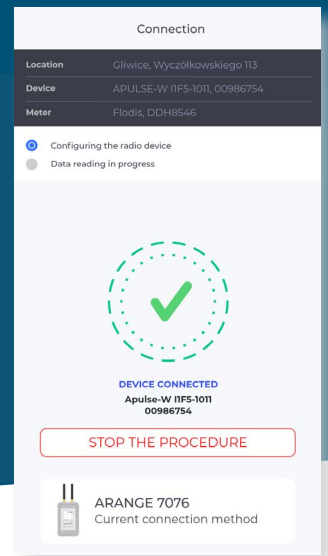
Connection

| Location | Gliwice, Wyczółkowskiego 113 |
|---|---|
| Device | APULSE-W I1F5-1011, 00986754 |
| Meter | Flodis, DDH8546 |

Configuring the radio device

Data reading in progress

DEVICE CONNECTED

Apulse-W I1F5-1011
00986754

STOP THE PROCEDURE

ARANGE 7076
Current connection method